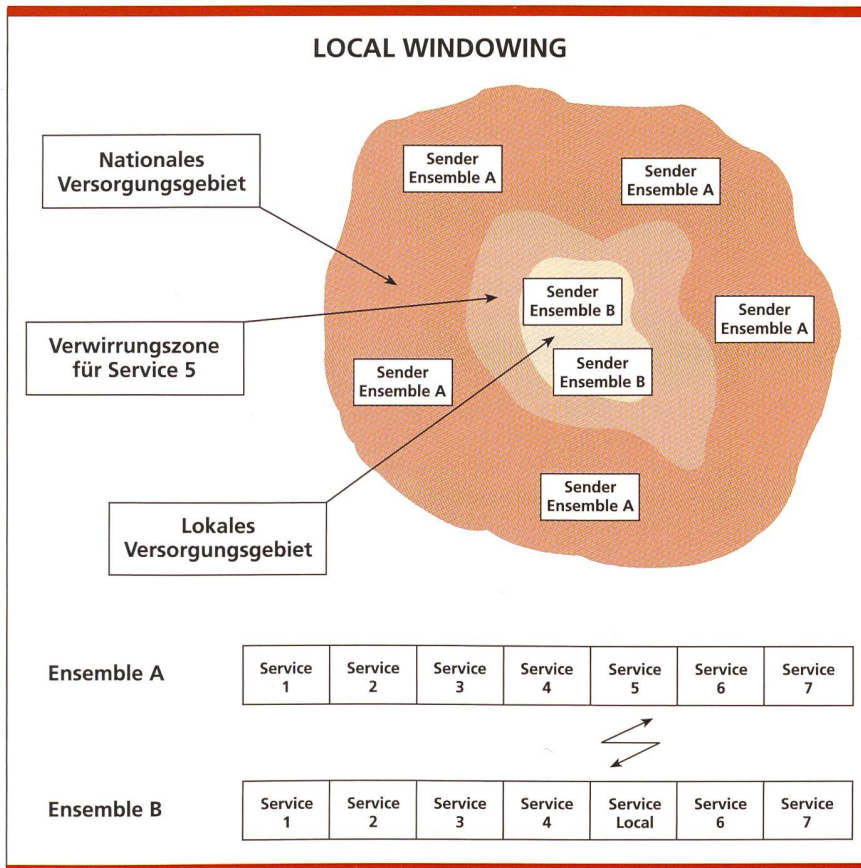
LOCAL WINDOWING

Nationales Versorgungsgebiet

Sender Ensemble A

Sender Ensemble A

Sender Ensemble B

Sender Ensemble A

Verwirrungszone für Service 5

Sender Ensemble B

Sender Ensemble A

Sender Ensemble A

Lokales Versorgungsgebiet

Ensemble A

| Service 1 | Service 2 | Service 3 | Service 4 | Service 5 | Service 6 | Service 7 |
|---|---|---|---|---|---|---|

Ensemble B

| Service 1 | Service 2 | Service 3 | Service 4 | Service Local | Service 6 | Service 7 |
|---|---|---|---|---|---|---|